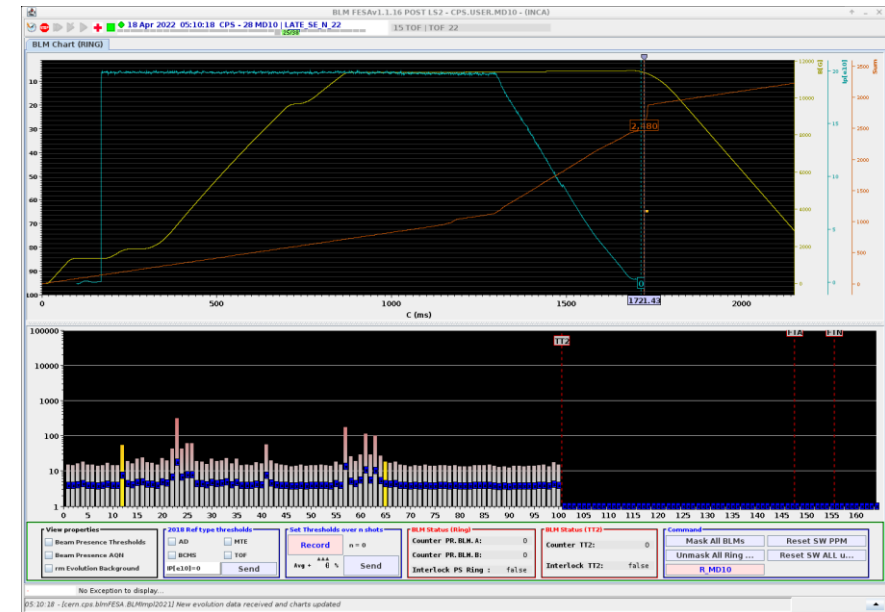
BLM FESAv1.1.16 POST LS2 - CPS.USER.MD10 - (INCA)

18 Apr 2022 05:10:18 CPS - 28 MD10 | LATE_SE_N_22

15 TOF | TOF 22

BLM Chart (RING)

10
20
30
40
50
60
70
80
90
100

12000
10000
8000
6000
4000
2000
0

B[G]

20
18
16
14
12
10

I[e10]

Sum

2500
2000
1500
1000
500
0

2,480

0

1721.43

500
1000
1500
2000

C (ms)

100000
10000
1000
100
10
1

TT2

TT2

TT0

0 5 10 15 20 25 30 35 40 45 50 55 60 65 70 75 80 85 90 95 100 105 110 115 120 125 130 135 140 145 150 155 160

View properties
Beam Presence Thresholds
Beam Presence AQN
rm Evolution Background

2018 Ref type thresholds
AD
MTE
BCMS
TOF
IP[e10]=0
Send

Set Thresholds over n shots
Record
n = 0
Avg + 0 %
Send

BLM Status (Ring)
Counter PR.BLM.A: 0
Counter PR.BLM.B: 0
Interlock PS Ring : false

BLM Status (TT2)
Counter TT2: 0
Interlock TT2: false

Command
Mask All BLMs
Reset SW PPM
Unmask All Ring ...
Reset SW ALL u...
R_MD10

No Exception to display...

05:10:18 - [cern.cps.blmFESA.BLMImpl2021] New evolution data received and charts updated